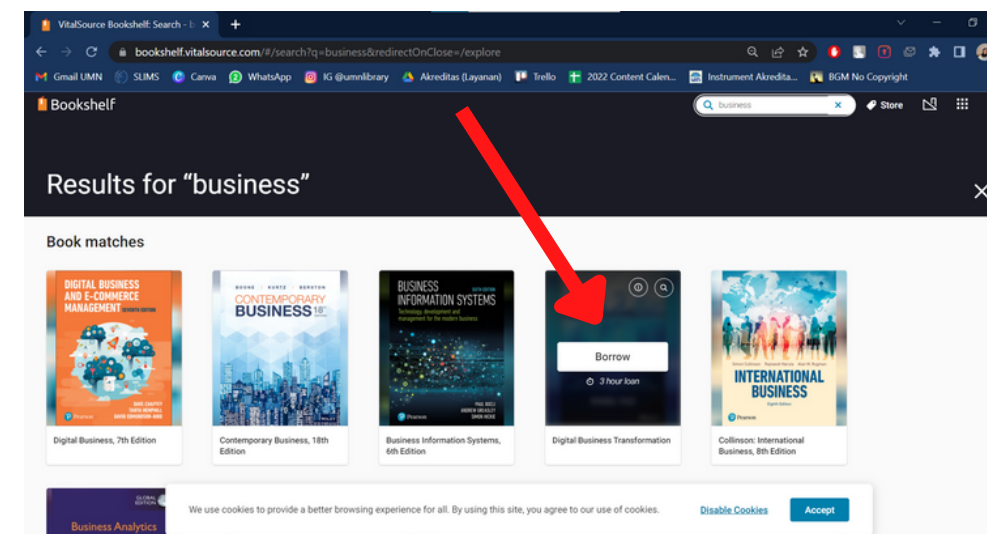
VitalSource Bookshelf: Search - b ×

bookshelf.vitalsource.com/#/search?q=business&redirectOnClose=/explore

Gmail UMN  SLIMS  Canva  WhatsApp  IG @umnlibrary  Akreditas (Layanan)  Trello  2022 Content Calen...  Instrument Akredita...  BGM No Copyright

Bookshelf

business ×

Store

Results for “business”

Book matches

DIGITAL BUSINESS AND E-COMMERCE MANAGEMENT SEVENTH EDITION

DAVE CHAFFEY TANYA HEMPHILL DAVID EDMUNDSON-BIRD

Pearson

Digital Business, 7th Edition

BOONE | KURTZ | BERSTON

CONTEMPORARY BUSINESS 18th

WILEY

Contemporary Business, 18th Edition

BUSINESS INFORMATION SYSTEMS

SIXTH EDITION

Technology, development and management for the modern business

PAUL BOCIJ ANDREW GREASLEY SIMON HICKIE

Pearson

Business Information Systems, 6th Edition

Borrow

3 hour loan

Digital Business Transformation

INTERNATIONAL BUSINESS

Eighth Edition

Pearson

Collinson: International Business, 8th Edition

GLOBAL EDITION

Business Analytics

We use cookies to provide a better browsing experience for all. By using this site, you agree to our use of cookies.

Disable Cookies

Accept